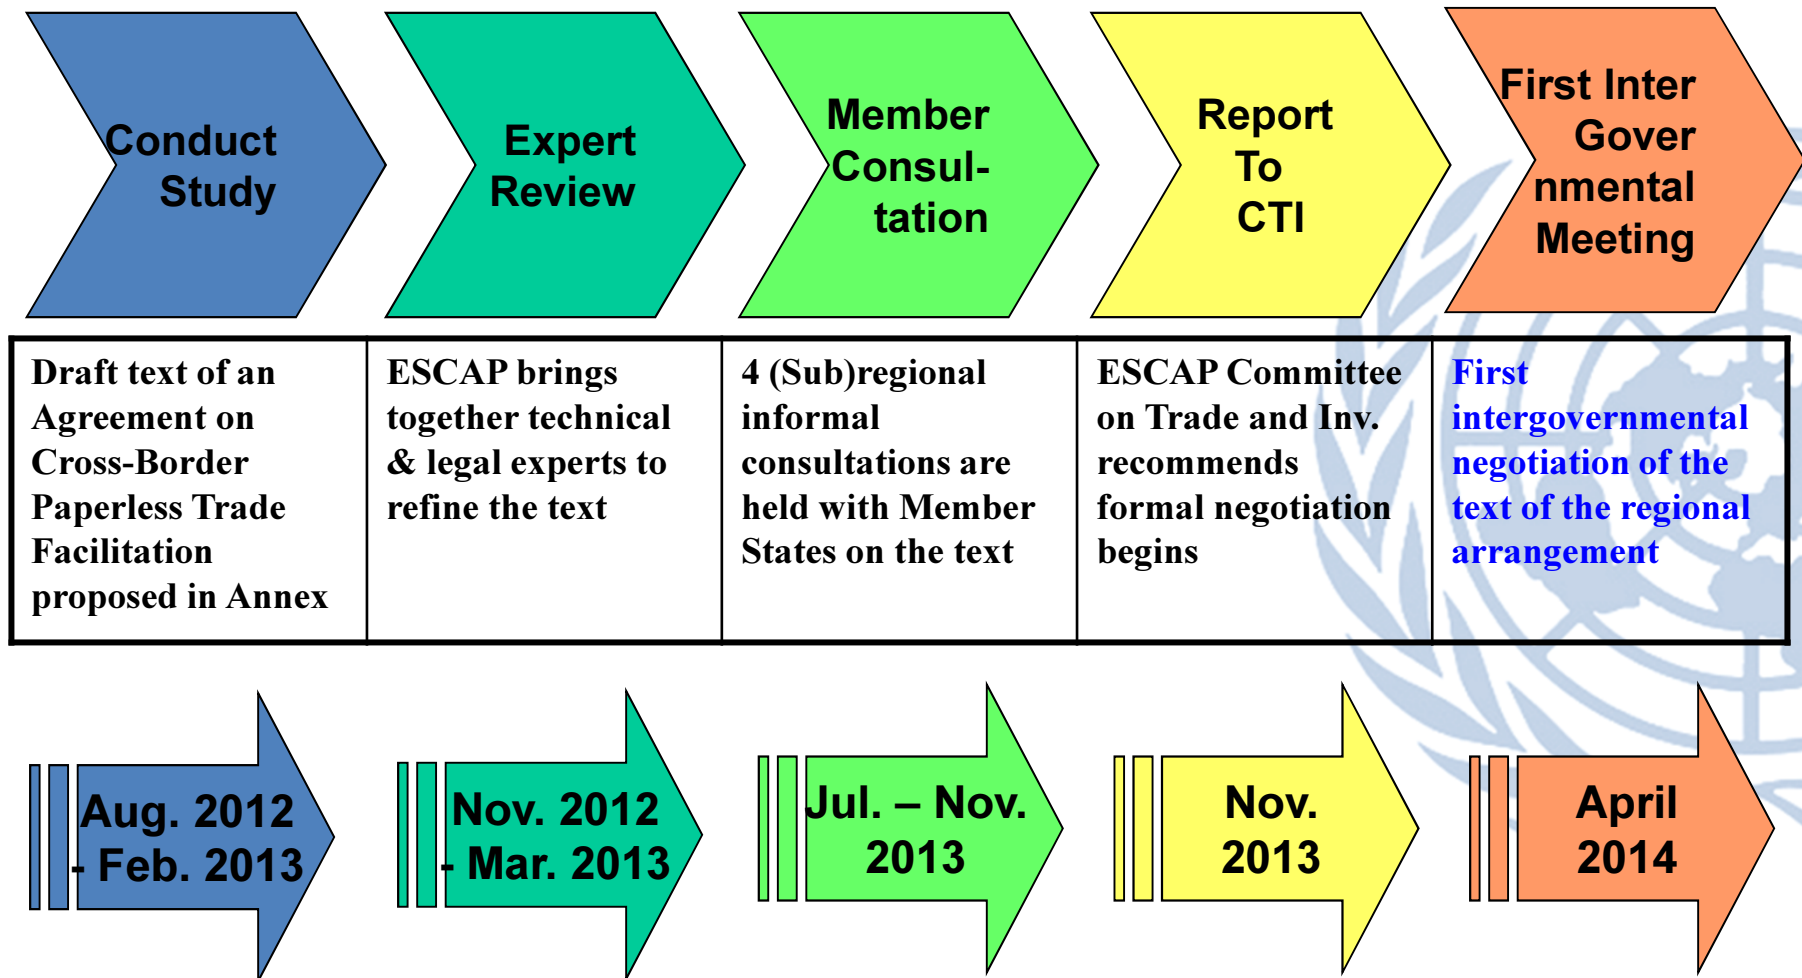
Conduct Study

Expert Review

Member Consul- tation

Report To CTI

First Inter Gover nmental Meeting

| Draft text of an Agreement on Cross-Border Paperless Trade Facilitation proposed in Annex | ESCAP brings together technical & legal experts to refine the text | 4 (Sub)regional informal consultations are held with Member States on the text | ESCAP Committee on Trade and Inv. recommends formal negotiation begins | First intergovernmental negotiation of the text of the regional arrangement |
|---|---|---|---|---|

Aug. 2012 - Feb. 2013

Nov. 2012 - Mar. 2013

Jul. – Nov. 2013

Nov. 2013

April 2014